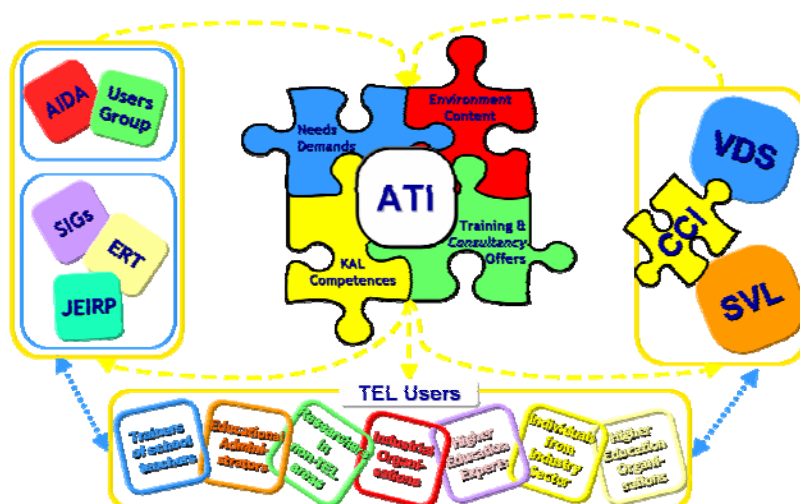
AIDA
Users Group
SIGs
ERT
JEIRP
Needs Demands
Environment Content
ATI
Training & Consultancy Offers
KAL Competences
VDS
CCI
SVL
TEL Users
Trainers of school teachers
Educational Administrators
Researchers in non-TEL areas
Industrial Organisations
Higher Education Experts
Individuals from Industry Sector
Higher Education Organisations